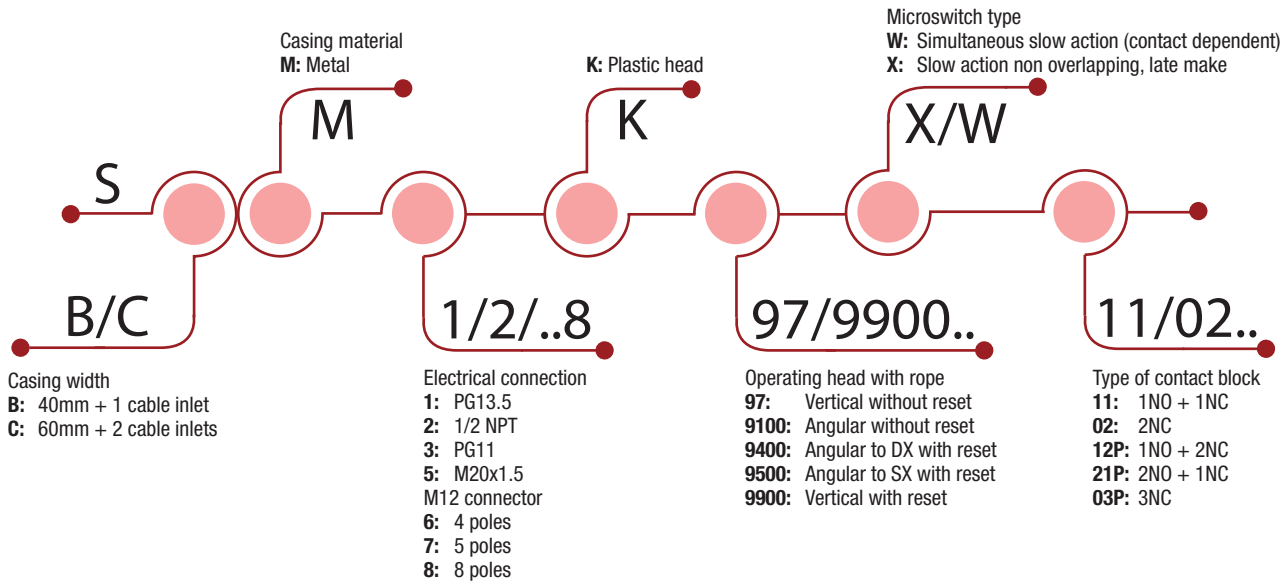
Microswitch type
**W:** Simultaneous slow action (contact dependent)
**X:** Slow action non overlapping, late make

Casing material
**M:** Metal

**K:** Plastic head

M

K

X/W

S

B/C

1/2/..8

97/9900..

11/02..

Casing width
**B:** 40mm + 1 cable inlet
**C:** 60mm + 2 cable inlets

Electrical connection
**1:** PG13.5
**2:** 1/2 NPT
**3:** PG11
**5:** M20x1.5
M12 connector
**6:** 4 poles
**7:** 5 poles
**8:** 8 poles

Operating head with rope
**97:** Vertical without reset
**9100:** Angular without reset
**9400:** Angular to DX with reset
**9500:** Angular to SX with reset
**9900:** Vertical with reset

Type of contact block
**11:** 1NO + 1NC
**02:** 2NC
**12P:** 1NO + 2NC
**21P:** 2NO + 1NC
**03P:** 3NC